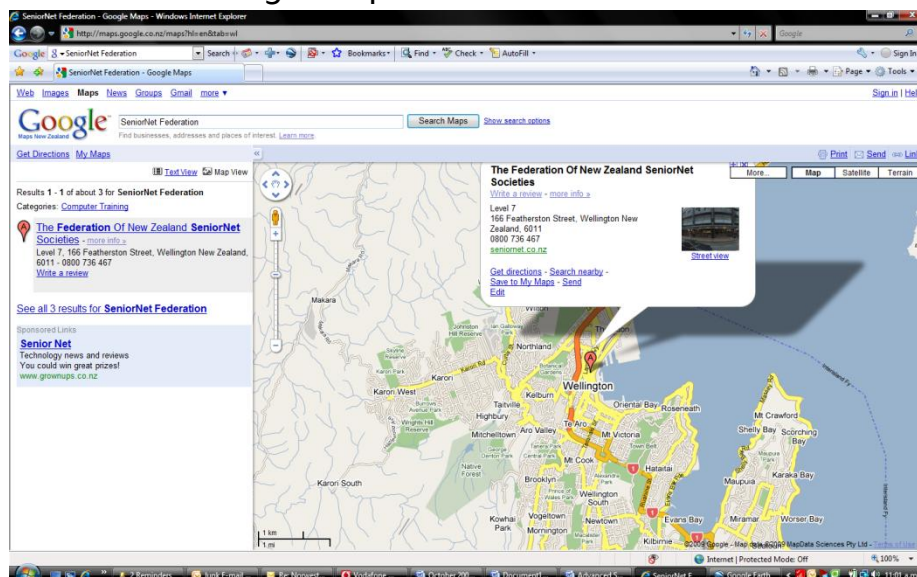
SeniorNet Federation - Google Maps - Windows Internet Explorer

http://maps.google.co.nz/maps?hl=en&tab=wl

Google

Google SeniorNet Federation Search Bookmarks Find Check AutoFill

Sign In

SeniorNet Federation - Google Maps

Page Tools

Web Images Maps News Groups Gmail more ▾

Sign in | Help

Google Maps New Zealand

SeniorNet Federation

Search Maps

Show search options

Find businesses, addresses and places of interest. Learn more

Get Directions My Maps

Print Send Link

Text View Map View

Results 1 - 1 of about 3 for SeniorNet Federation

Categories: Computer Training

The Federation Of New Zealand SeniorNet Societies - more info »

Level 7, 166 Featherston Street, Wellington New Zealand, 6011 - 0800 736 467

Write a review

See all 3 results for SeniorNet Federation

Sponsored Links

Senior Net

Technology news and reviews

You could win great prizes!

www.grownups.co.nz

The Federation Of New Zealand SeniorNet Societies

Write a review - more info »

Level 7

166 Featherston Street, Wellington New Zealand, 6011

0800 736 467

seniornet.co.nz

Street view

Get directions - Search nearby - Save to My Maps - Send

Edit

More... Map Satellite Terrain

Makara

Northland

Karori

Wellington

Karori West

Kelburn

Oriental Bay

Roseneath

Highbury

Taitville

Te Aro

Mt Crawford

Mitchelltown

Aro Valley

Mt Victoria

Shelly Bay

Scorching Bay

Mt Cook

Hataitai

Brooklyn

Wellington South

Karaka Bay

Maupuia

Karori South

Kowhai Park

Vogeltown

Newtown

Evans Bay

Miramar

Worser Bay

Mornington

Kilbirnie

1 km

1 mi

©2009 Google - Map data ©2009 MapData Sciences Pty Ltd - Terms of Use

Internet | Protected Mode: Off

100%

2 Reminders

Junk E-mail

Re: Norwest

Vodafone

October 200

Document1

Advanced S

SeniorNet F

Google Earth

11:01